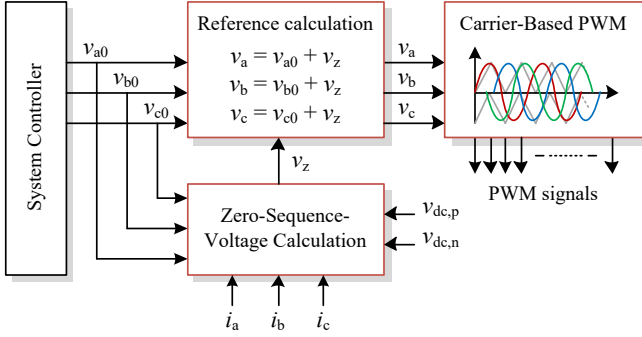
System Controller

$v_{a0}$

$v_{b0}$

$v_{c0}$

Reference calculation

$v_a = v_{a0} + v_z$

$v_b = v_{b0} + v_z$

$v_c = v_{c0} + v_z$

$v_a$

$v_b$

$v_c$

Carrier-Based PWM

PWM signals

$v_z$

Zero-Sequence-Voltage Calculation

$v_{dc,p}$

$v_{dc,n}$

$i_a$ $i_b$ $i_c$